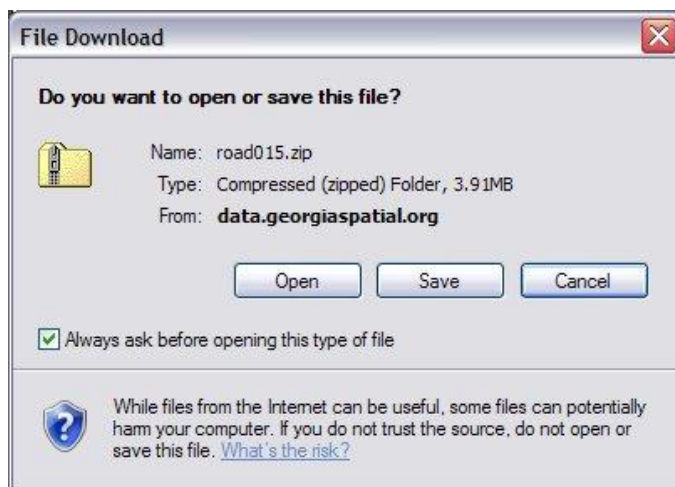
File Download

Do you want to open or save this file?

Name: road015.zip
Type: Compressed (zipped) Folder, 3.91MB
From: data.georgiaspatial.org

Open | Save | Cancel

Always ask before opening this type of file

While files from the Internet can be useful, some files can potentially harm your computer. If you do not trust the source, do not open or save this file. What's the risk?